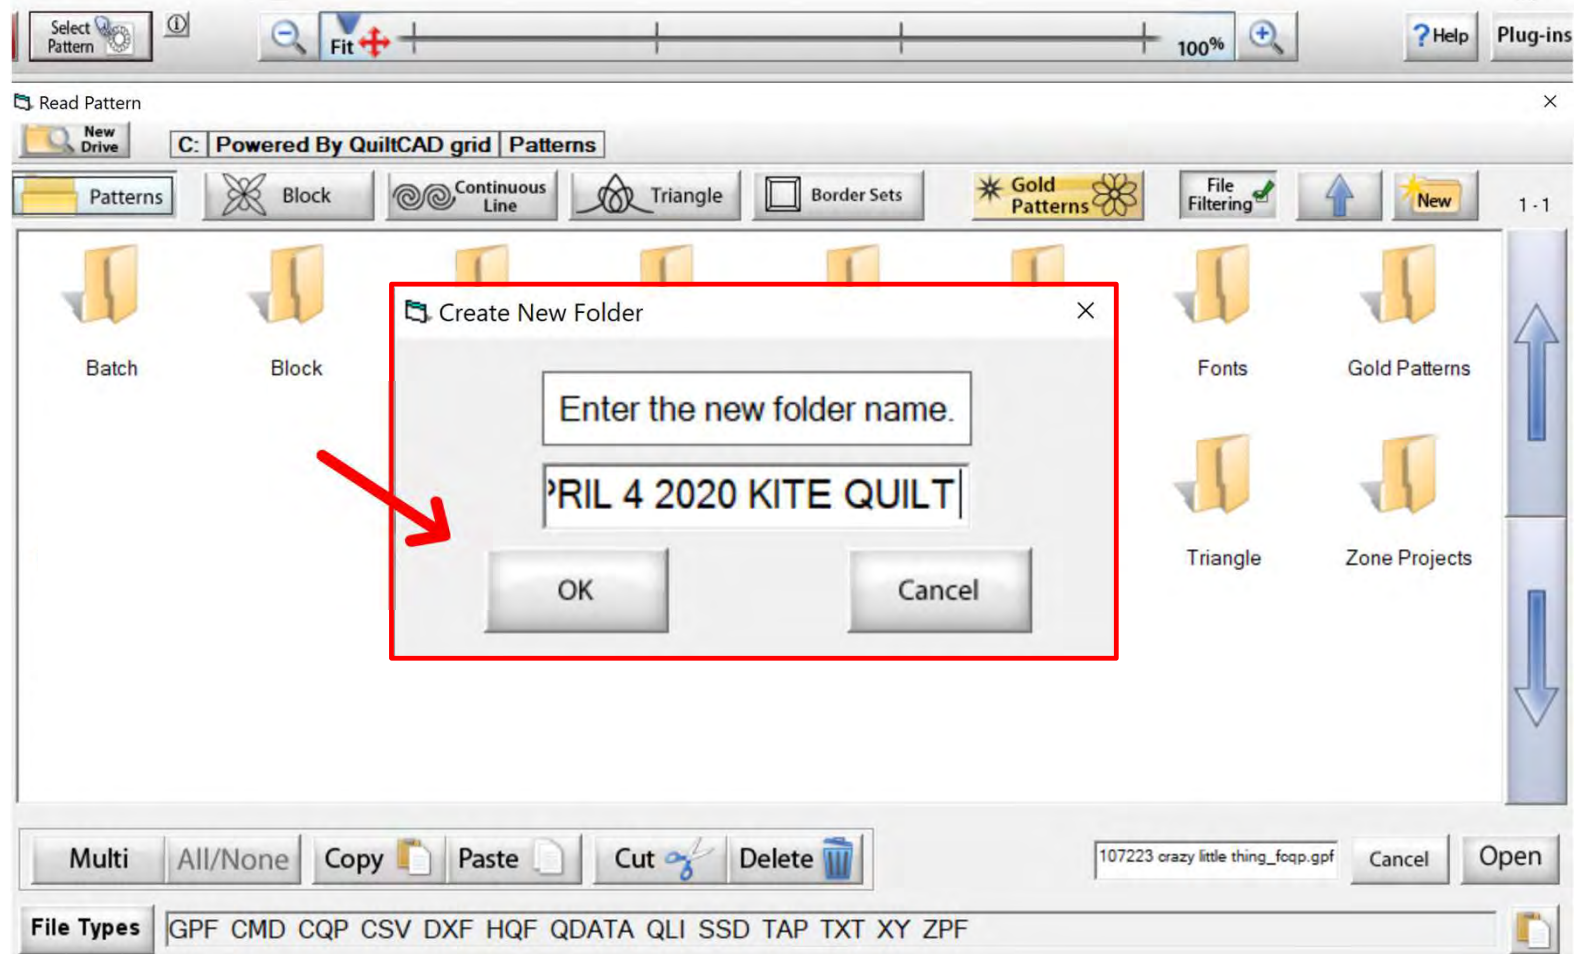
Select Pattern

Fit

100%

? Help

Plug-ins

Read Pattern

New Drive

C: Powered By QuiltCAD grid Patterns

Patterns

Block

Continuous Line

Triangle

Border Sets

Gold Patterns

File Filtering

New

1 - 1

Batch

Block

Fonts

Gold Patterns

Triangle

Zone Projects

Create New Folder

Enter the new folder name.

ʼRIL 4 2020 KITE QUILT

OK

Cancel

Multi

All/None

Copy

Paste

Cut

Delete

107223 crazy little thing_fcqp.gpf

Cancel

Open

File Types

GPF CMD CQP CSV DXF HQF QDATA QLI SSD TAP TXT XY ZPF